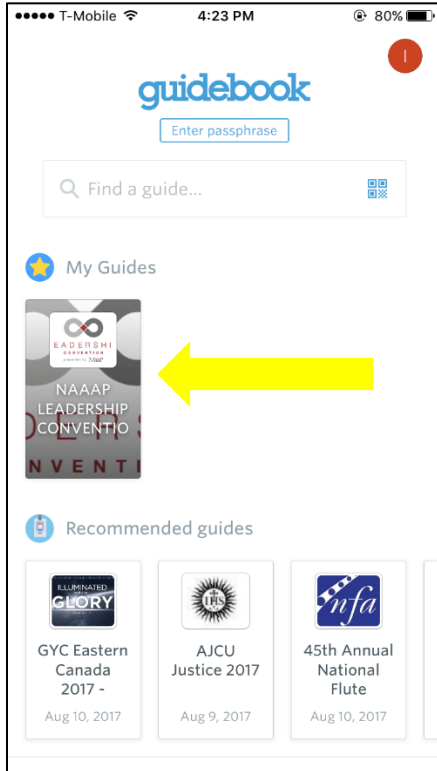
●●●●● T-Mobile 4:23 PM 80%

I

guidebook

Enter passphrase

Find a guide...

My Guides

EADERSHI CONVENTION

NAAAP LEADERSHIP CONVENTIO

NVENTI

Recommended guides

ILLUMINATED GLORY

GYC Eastern Canada 2017 -

Aug 10, 2017

AJCU Justice 2017

Aug 9, 2017

nfa

45th Annual National Flute

Aug 10, 2017